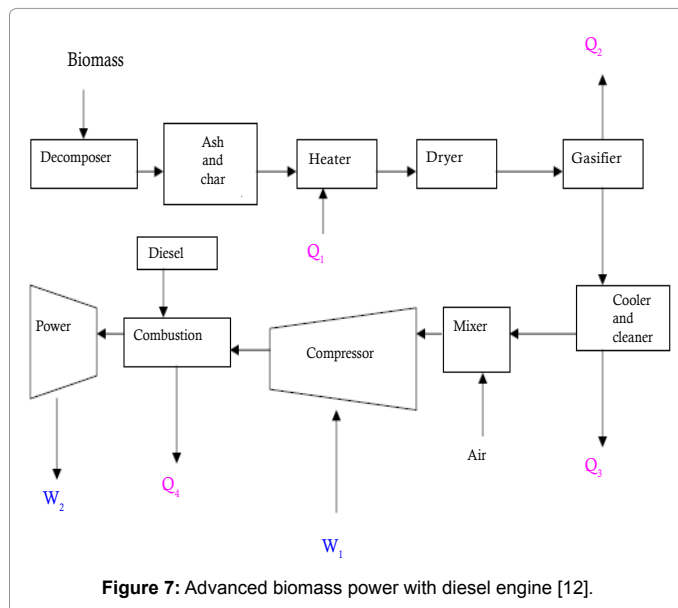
Biomass

$Q_2$

Decomposer

Ash and char

Heater

Dryer

Gasifier

$Q_1$

Diesel

Power

Combustion

Compressor

Mixer

Cooler and cleaner

Air

$Q_3$

$W_2$

$Q_4$

$W_1$

**Figure 7:** Advanced biomass power with diesel engine [12].